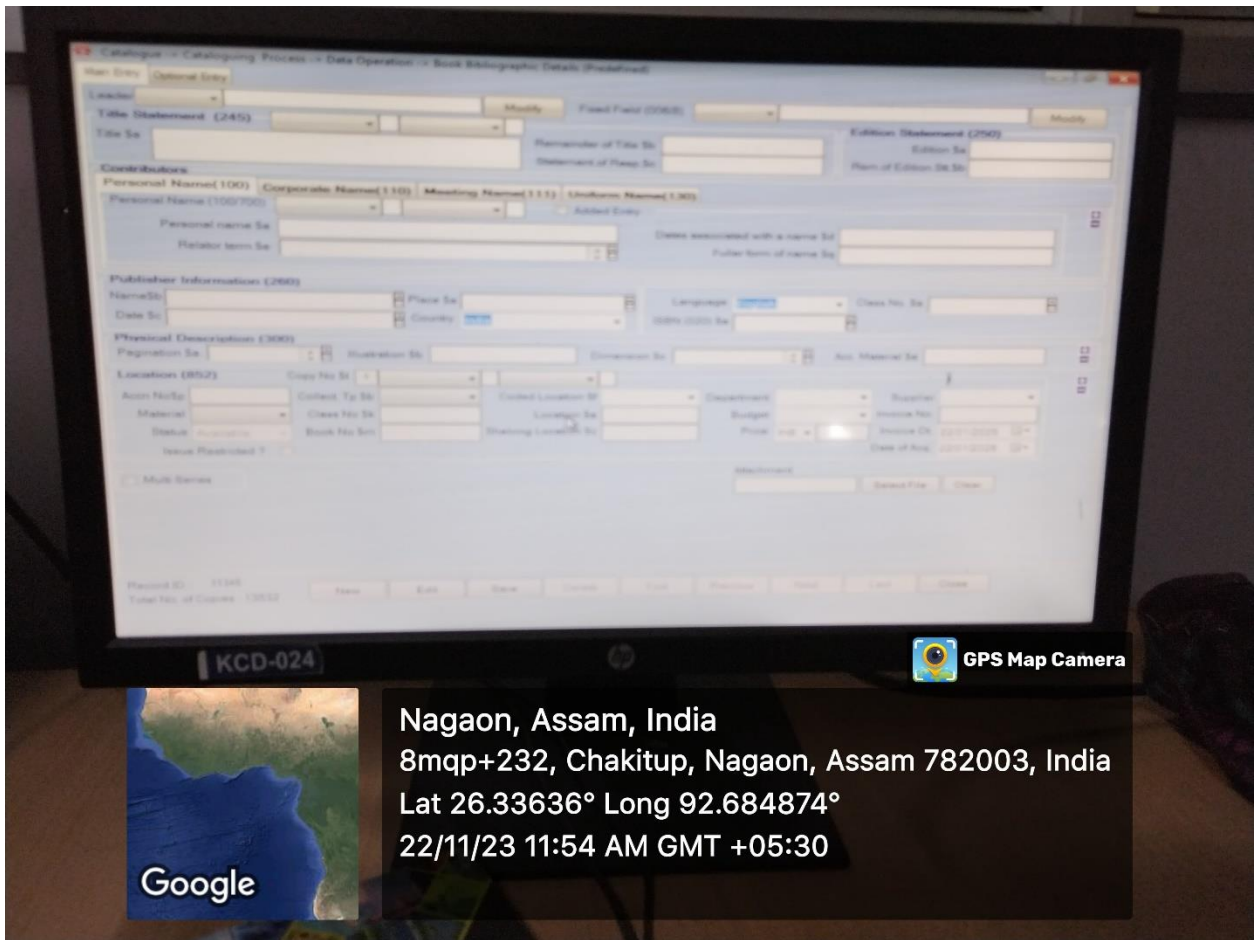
Catalogue -> Cataloguing Process -> Data Operation -> Book Bibliographic Details (Predefined)

Main Entry | Optional Entry

Leader | Modify | Fixed Field (008/0) | Modify

Title Statement (245)
Title $a
Remainder of Title $b
Statement of Resp $c

Edition Statement (250)
Edition $a
Rem of Edition St $b

Contributors
Personal Name(100) | Corporate Name(110) | Meeting Name(111) | Uniform Name(130)
Personal Name (100/700) | Added Entry
Personal name $a
Relator term $e
Dates associated with a name $d
Fuller form of name $q

Publisher Information (260)
Name$b | Place $a | Language | Class No. $a
Date $c | Country | ISBN (020) $a

Physical Description (300)
Pagination $a | Illustration $b | Dimension $c | Acc. Material $e

Location (852) | Copy No $t
Accn No$p | Collect. Tp $b | Coded Location $f | Department | Supplier
Material | Class No $h | Location $a | Budget | Invoice No
Status | Book No $m | Shelving Location $c | Price | Invoice Dt
Issue Restricted ? | Date of Acq

Multi Series

Attachment | Select File | Clear

Record ID : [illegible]
Total No. of Copies : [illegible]

New | Edit | Save | Delete | First | Previous | Next | Last | Close

KCD-024

GPS Map Camera

Nagaon, Assam, India
8mqp+232, Chakitup, Nagaon, Assam 782003, India
Lat 26.33636° Long 92.684874°
22/11/23 11:54 AM GMT +05:30

Google